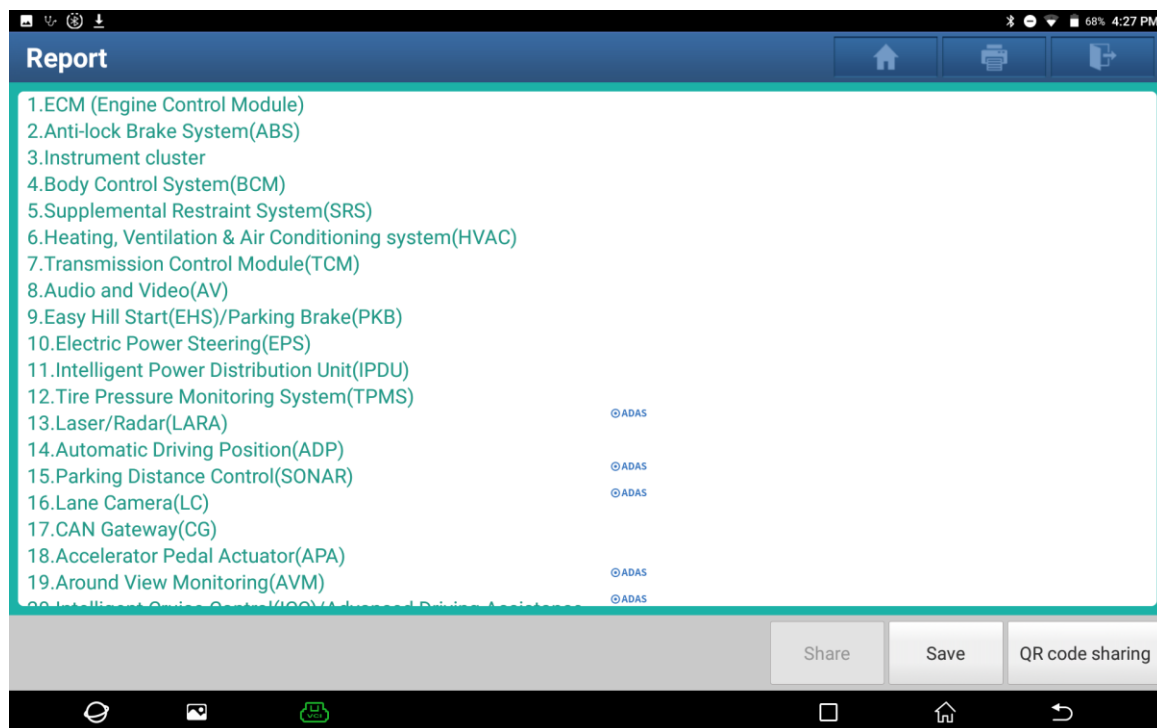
68% 4:27 PM

Report

1.ECM (Engine Control Module)
2.Anti-lock Brake System(ABS)
3.Instrument cluster
4.Body Control System(BCM)
5.Supplemental Restraint System(SRS)
6.Heating, Ventilation & Air Conditioning system(HVAC)
7.Transmission Control Module(TCM)
8.Audio and Video(AV)
9.Easy Hill Start(EHS)/Parking Brake(PKB)
10.Electric Power Steering(EPS)
11.Intelligent Power Distribution Unit(IPDU)
12.Tire Pressure Monitoring System(TPMS)
13.Laser/Radar(LARA) ADAS
14.Automatic Driving Position(ADP)
15.Parking Distance Control(SONAR) ADAS
16.Lane Camera(LC) ADAS
17.CAN Gateway(CG)
18.Accelerator Pedal Actuator(APA)
19.Around View Monitoring(AVM) ADAS
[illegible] ADAS

Share
Save
QR code sharing

VCI